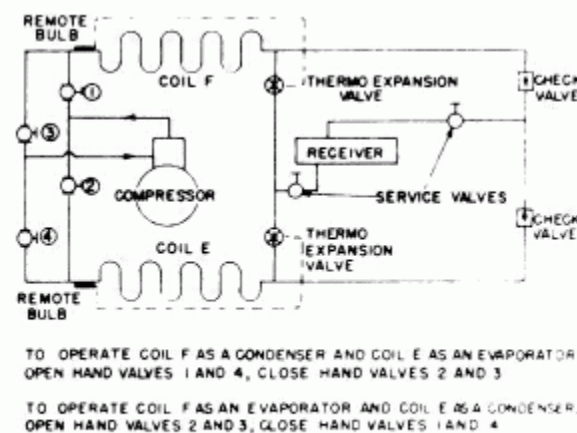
REMOTE BULB

COIL F

THERMO EXPANSION VALVE

CHECK VALVE

①

③

RECEIVER

②

COMPRESSOR

SERVICE VALVES

CHECK VALVE

④

COIL E

THERMO EXPANSION VALVE

REMOTE BULB

TO OPERATE COIL F AS A CONDENSER AND COIL E AS AN EVAPORATOR OPEN HAND VALVES 1 AND 4, CLOSE HAND VALVES 2 AND 3

TO OPERATE COIL F AS AN EVAPORATOR AND COIL E AS A CONDENSER, OPEN HAND VALVES 2 AND 3, CLOSE HAND VALVES 1 AND 4